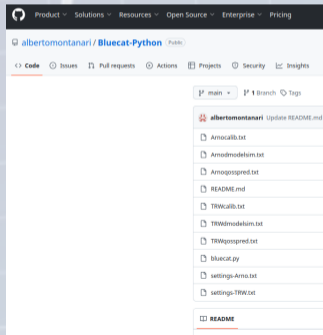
Product Solutions Resources Open Source Enterprise Pricing

albertomontanari / Bluecat-Python Public

Code Issues Pull requests Actions Projects Security Insights

main 1 Branch Tags

albertomontanari Update README.md

Arnocalib.txt

Arnodmodelsim.txt

Arnoqosspred.txt

README.md

TRWcalib.txt

TRWdmodelsim.txt

TRWqosspred.txt

bluecat.py

settings-Arno.txt

settings-TRW.txt

README